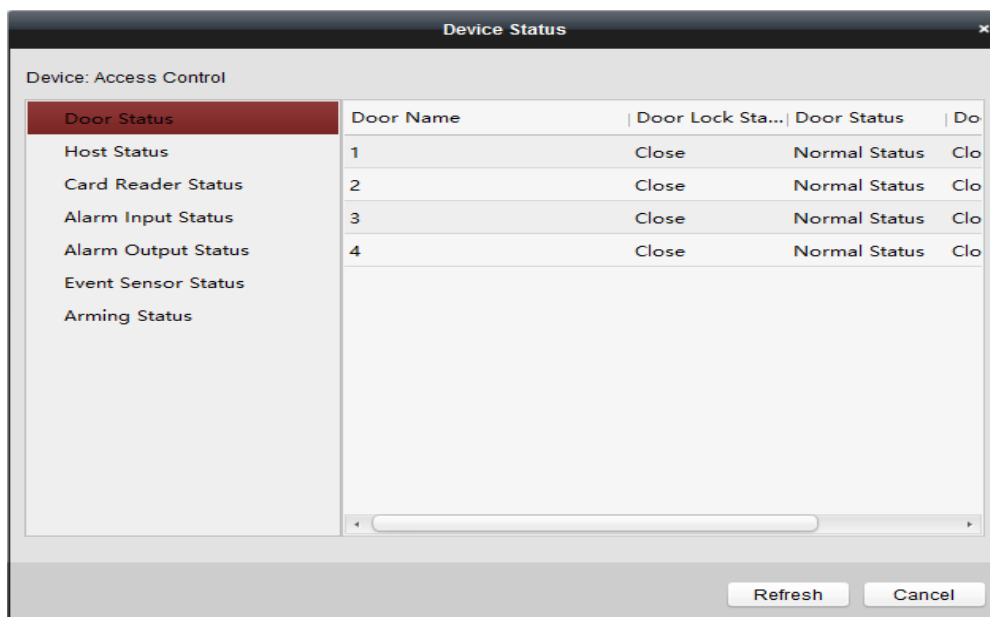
Device Status

×

Device: Access Control

Door Status
Host Status
Card Reader Status
Alarm Input Status
Alarm Output Status
Event Sensor Status
Arming Status

| Door Name | Door Lock Sta... | Door Status | Do |
|---|---|---|---|
| 1 | Close | Normal Status | Clo |
| 2 | Close | Normal Status | Clo |
| 3 | Close | Normal Status | Clo |
| 4 | Close | Normal Status | Clo |

Refresh
Cancel